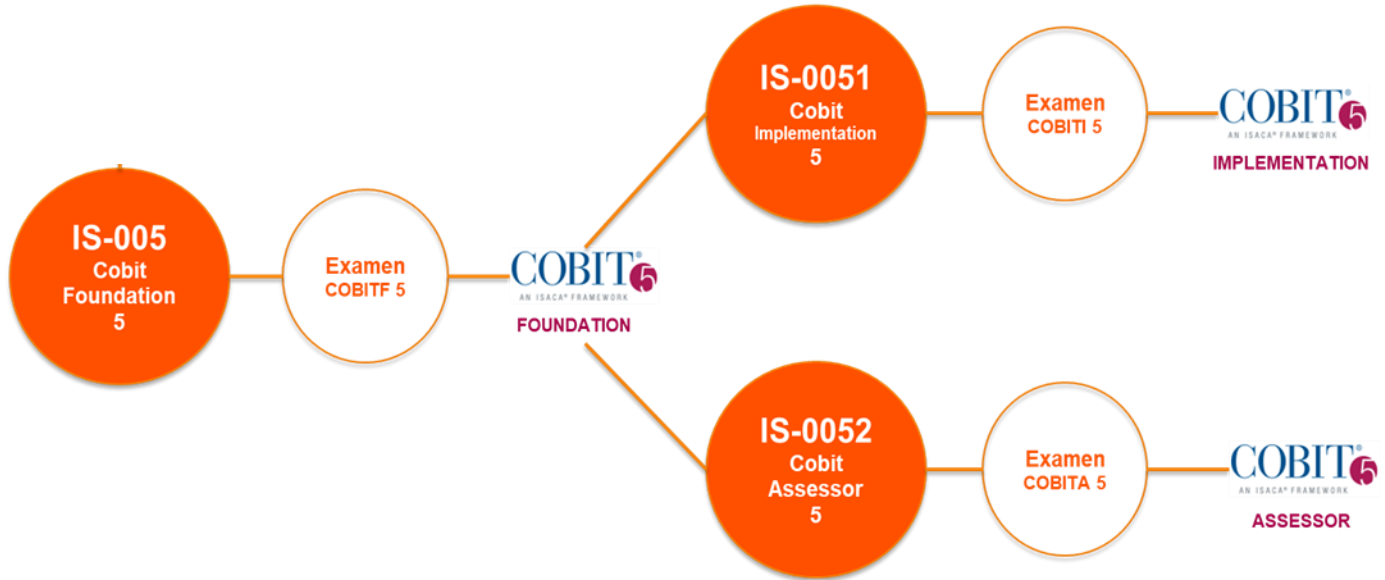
IS-005
Cobit
Foundation
5

Examen
COBITF 5

COBIT® 5
AN ISACA® FRAMEWORK
FOUNDATION

IS-0051
Cobit
Implementation
5

Examen
COBITI 5

COBIT® 5
AN ISACA® FRAMEWORK
IMPLEMENTATION

IS-0052
Cobit
Assessor
5

Examen
COBITA 5

COBIT® 5
AN ISACA® FRAMEWORK
ASSESSOR